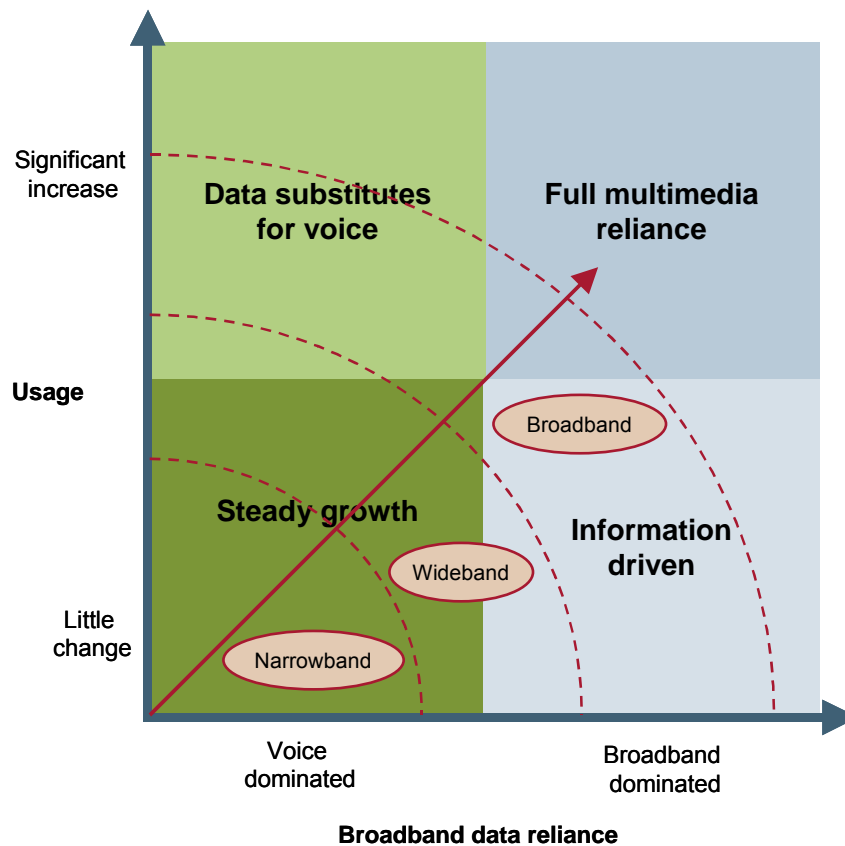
Significant increase

Data substitutes for voice

Full multimedia reliance

Usage

Broadband

Steady growth

Wideband

Information driven

Little change

Narrowband

Voice dominated

Broadband dominated

Broadband data reliance